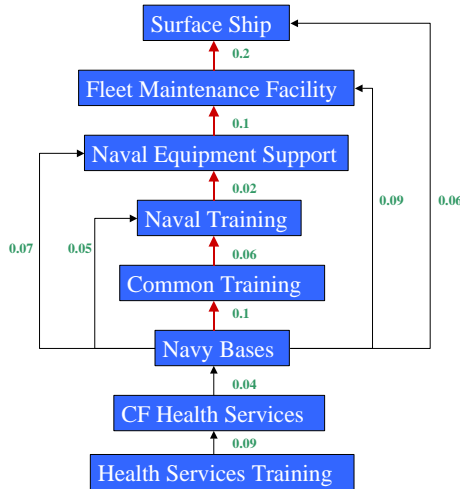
Surface Ship

0.2

Fleet Maintenance Facility

0.1

Naval Equipment Support

0.02

Naval Training

0.06

Common Training

0.1

Navy Bases

0.04

CF Health Services

0.09

Health Services Training

0.07

0.05

0.09

0.06